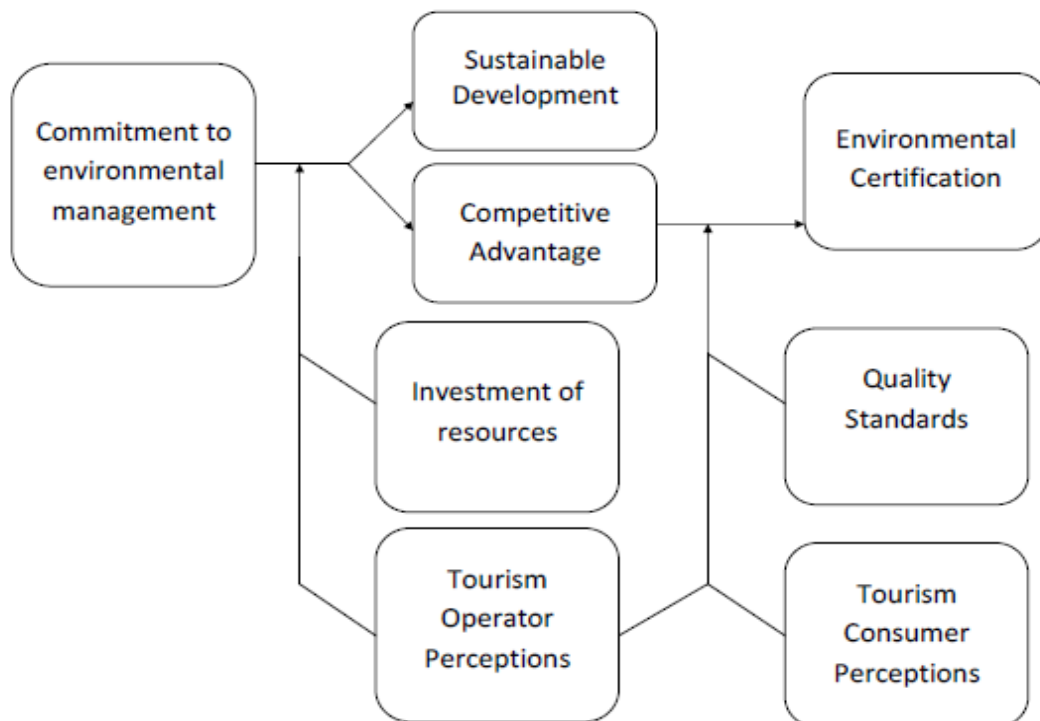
Commitment to environmental management

Sustainable Development

Competitive Advantage

Environmental Certification

Investment of resources

Quality Standards

Tourism Operator Perceptions

Tourism Consumer Perceptions